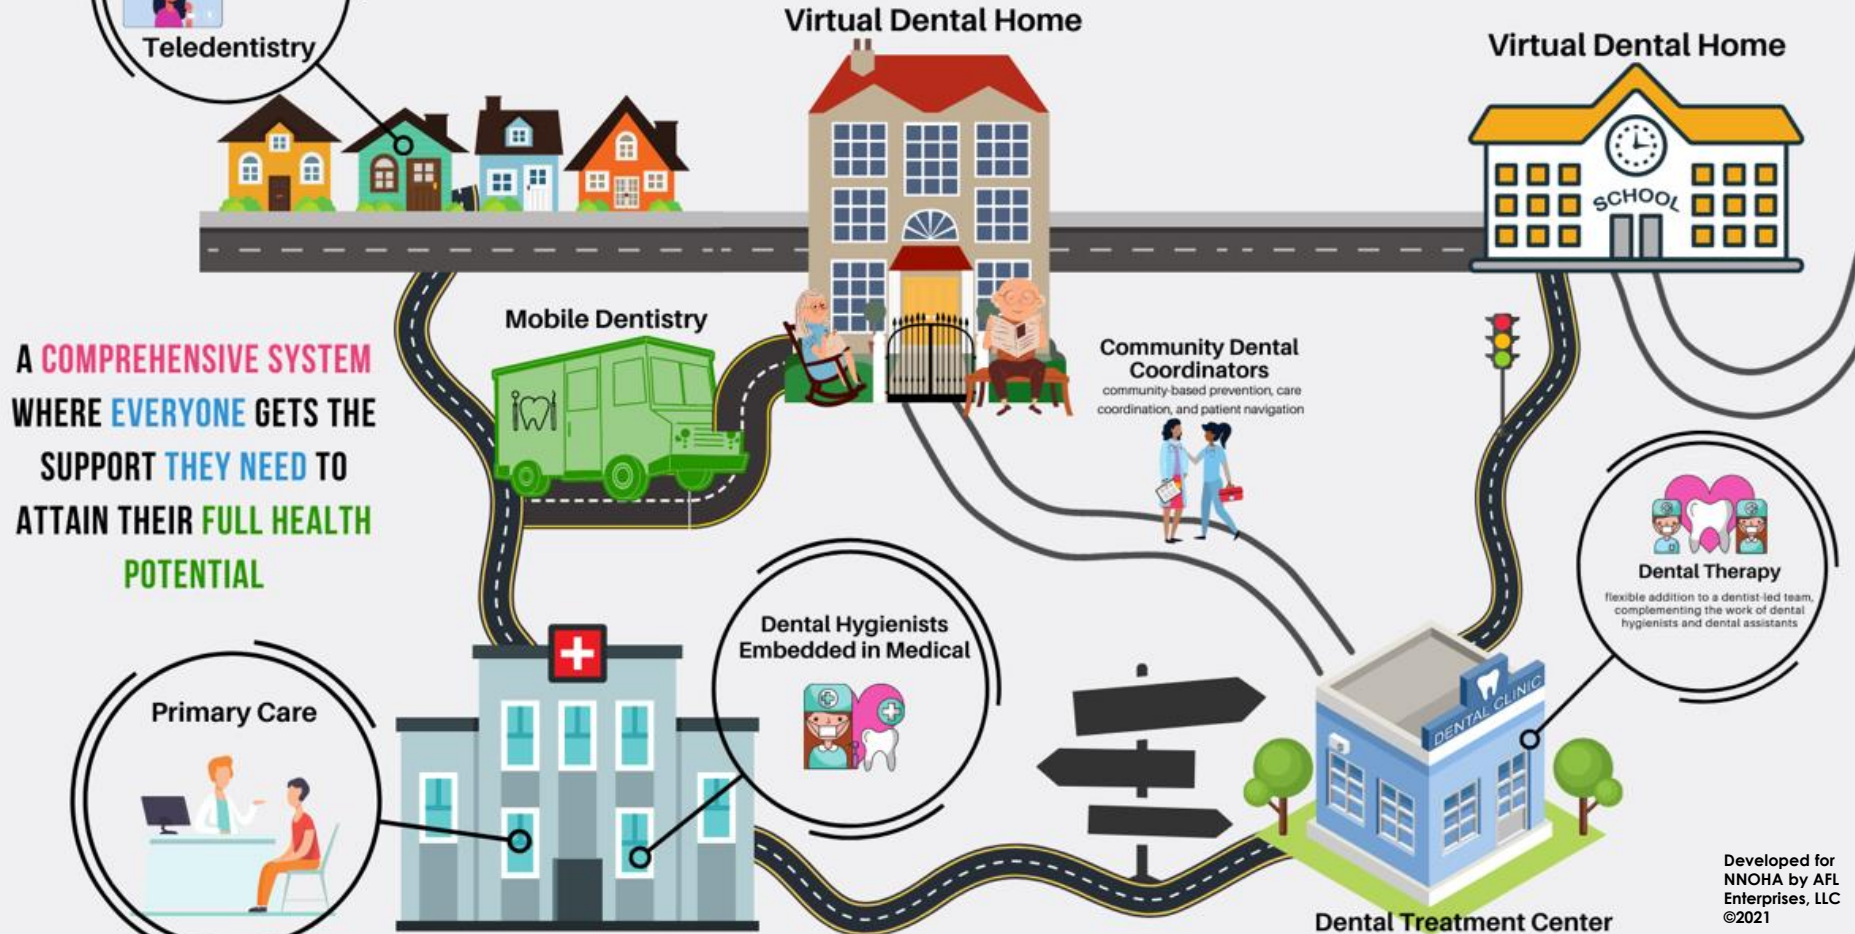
Teledentistry

Virtual Dental Home

Virtual Dental Home

SCHOOL

Mobile Dentistry

A COMPREHENSIVE SYSTEM WHERE EVERYONE GETS THE SUPPORT THEY NEED TO ATTAIN THEIR FULL HEALTH POTENTIAL

Community Dental Coordinators
community-based prevention, care coordination, and patient navigation

Dental Therapy
flexible addition to a dentist-led team, complementing the work of dental hygienists and dental assistants

Dental Hygienists Embedded in Medical

Primary Care

DENTAL CLINIC

Dental Treatment Center

Developed for NNOHA by AFL Enterprises, LLC ©2021